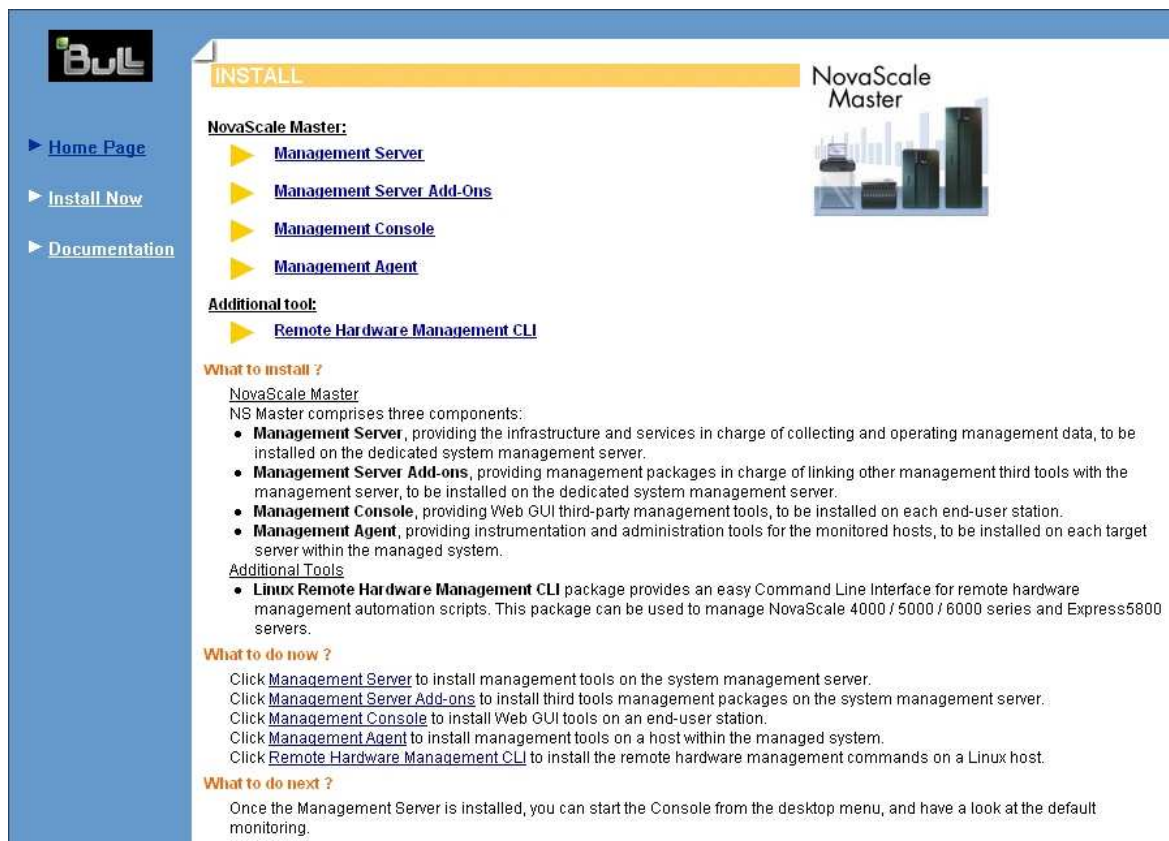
BULL

Home Page

Install Now

Documentation

INSTALL

NovaScale Master

NovaScale Master:

Management Server

Management Server Add-Ons

Management Console

Management Agent

Additional tool:

Remote Hardware Management CLI

What to install ?

NovaScale Master

NS Master comprises three components:

- **Management Server**, providing the infrastructure and services in charge of collecting and operating management data, to be installed on the dedicated system management server.
- **Management Server Add-ons**, providing management packages in charge of linking other management third tools with the management server, to be installed on the dedicated system management server.
- **Management Console**, providing Web GUI third-party management tools, to be installed on each end-user station.
- **Management Agent**, providing instrumentation and administration tools for the monitored hosts, to be installed on each target server within the managed system.

Additional Tools

- **Linux Remote Hardware Management CLI** package provides an easy Command Line Interface for remote hardware management automation scripts. This package can be used to manage NovaScale 4000 / 5000 / 6000 series and Express5800 servers.

What to do now ?

Click Management Server to install management tools on the system management server.
Click Management Server Add-ons to install third tools management packages on the system management server.
Click Management Console to install Web GUI tools on an end-user station.
Click Management Agent to install management tools on a host within the managed system.
Click Remote Hardware Management CLI to install the remote hardware management commands on a Linux host.

What to do next ?

Once the Management Server is installed, you can start the Console from the desktop menu, and have a look at the default monitoring.